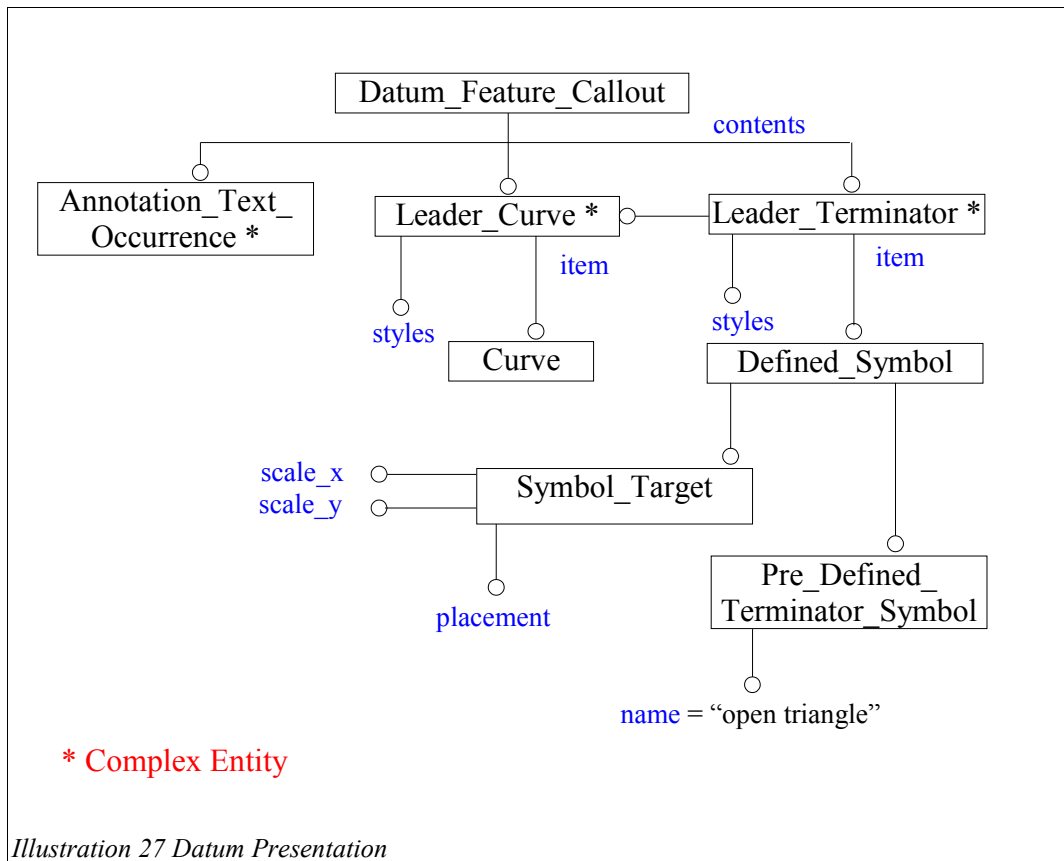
Datum_Feature_Callout

contents

Annotation_Text_Occurrence *

Leader_Curve *

Leader_Terminator *

item

item

styles

styles

Curve

Defined_Symbol

scale_x

scale_y

Symbol_Target

placement

Pre_Defined_Terminator_Symbol

name = “open triangle”

* Complex Entity

Illustration 27 Datum Presentation